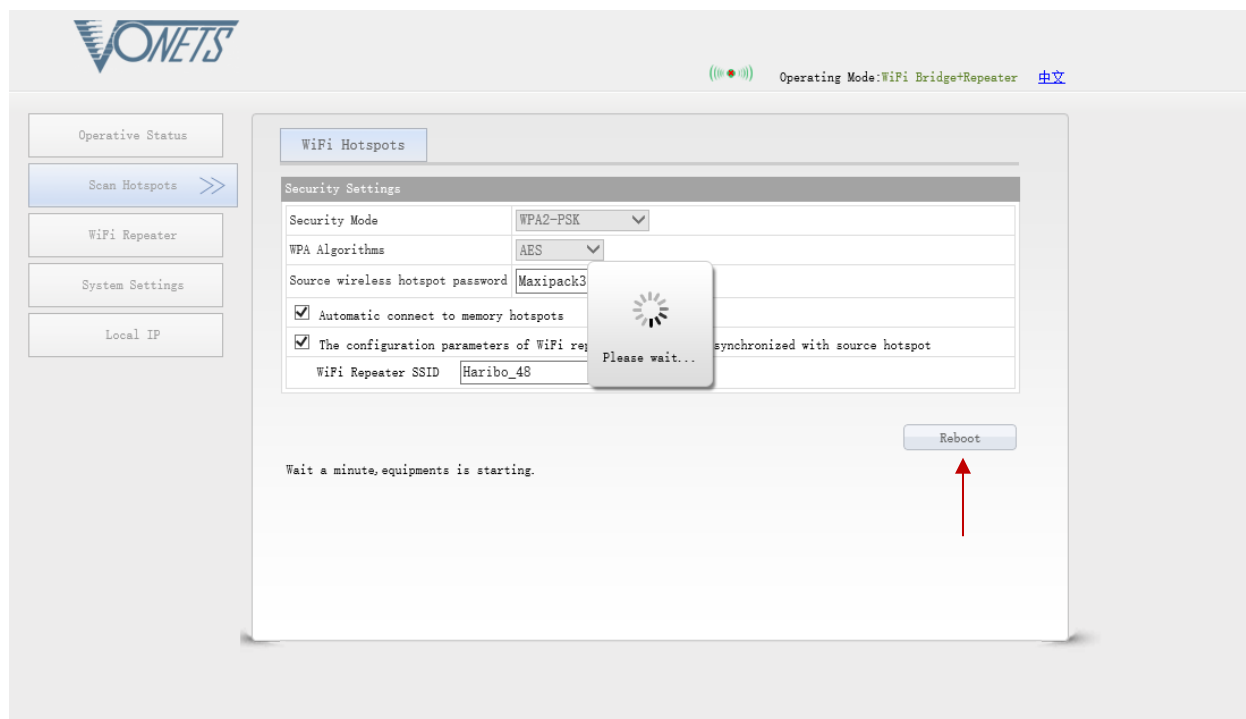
VONETS

Operating Mode:WiFi Bridge+Repeater 中文

Operative Status

Scan Hotspots

WiFi Repeater

System Settings

Local IP

WiFi Hotspots

Security Settings

| Security Mode | WPA2-PSK |
|---|---|
| WPA Algorithms | AES |
| Source wireless hotspot password | Maxipack3 |

Automatic connect to memory hotspots

The configuration parameters of WiFi rep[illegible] synchronized with source hotspot

WiFi Repeater SSID Haribo_48

Please wait...

Reboot

Wait a minute,equipments is starting.